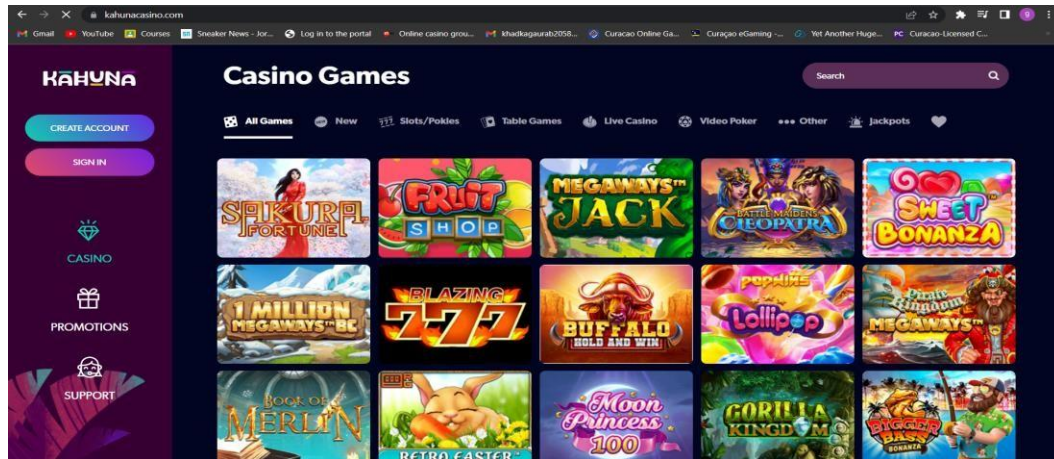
kahunacasino.com

Gmail YouTube Courses Sneaker News - Jor... Log in to the portal Online casino grou... khadkagaurab2058... Curacao Online Ga... Curaçao eGaming -... Yet Another Huge... Curacao-Licensed C...

KAHUNA

CREATE ACCOUNT

SIGN IN

CASINO

PROMOTIONS

SUPPORT

Casino Games

Search

All Games New Slots/Pokies Table Games Live Casino Video Poker Other Jackpots

SAKURA FORTUNE

FRUIT SHOP

MEGAWAYS JACK

BATTLE MAIDENS CLEOPATRA

SWEET BONANZA

1 MILLION MEGAWAYS BC

BLAZING 777

BUFFALO HOLD AND WIN

POPWINS Lollipop

Pirate Kingdom MEGAWAYS

BOOK OF MERLIN

RETRO EASTER

Moon Princess 100

GORILLA KINGDOM

BIGGER BASS BONANZA